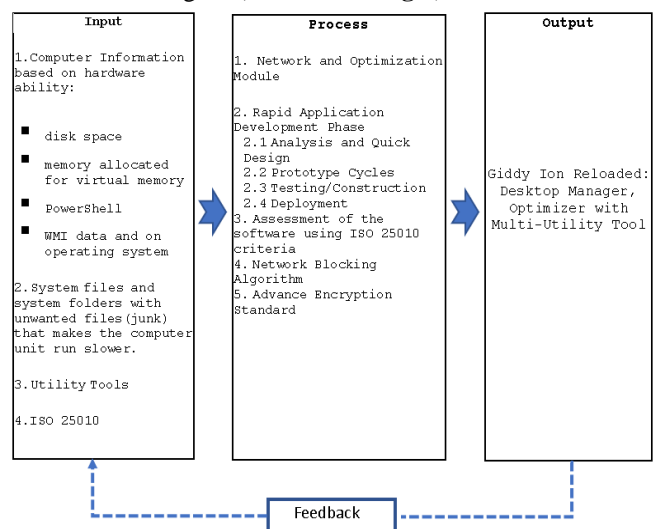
Input

1.Computer Information based on hardware ability:

- disk space
- memory allocated for virtual memory
- PowerShell
- WMI data and on operating system

2.System files and system folders with unwanted files(junk) that makes the computer unit run slower.

3.Utility Tools

4.ISO 25010

Process

1. Network and Optimization Module

2. Rapid Application Development Phase
2.1 Analysis and Quick Design
2.2 Prototype Cycles
2.3 Testing/Construction
2.4 Deployment
3. Assessment of the software using ISO 25010 criteria
4. Network Blocking Algorithm
5. Advance Encryption Standard

Output

Giddy Ion Reloaded: Desktop Manager, Optimizer with Multi-Utility Tool

Feedback